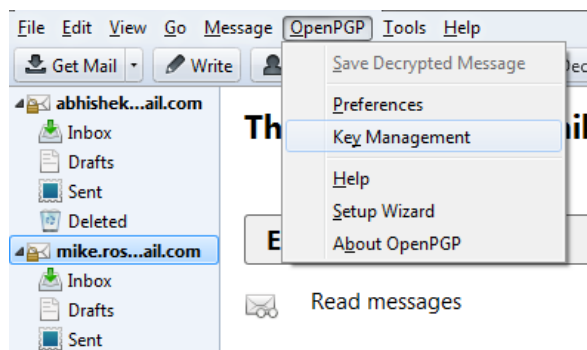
File Edit View Go Message OpenPGP Tools Help

Get Mail Write

Save Decrypted Message
Preferences
Key Management
Help
Setup Wizard
About OpenPGP

abhishek...ail.com
Inbox
Drafts
Sent
Deleted
mike.ros...ail.com
Inbox
Drafts
Sent

Th

E

Read messages